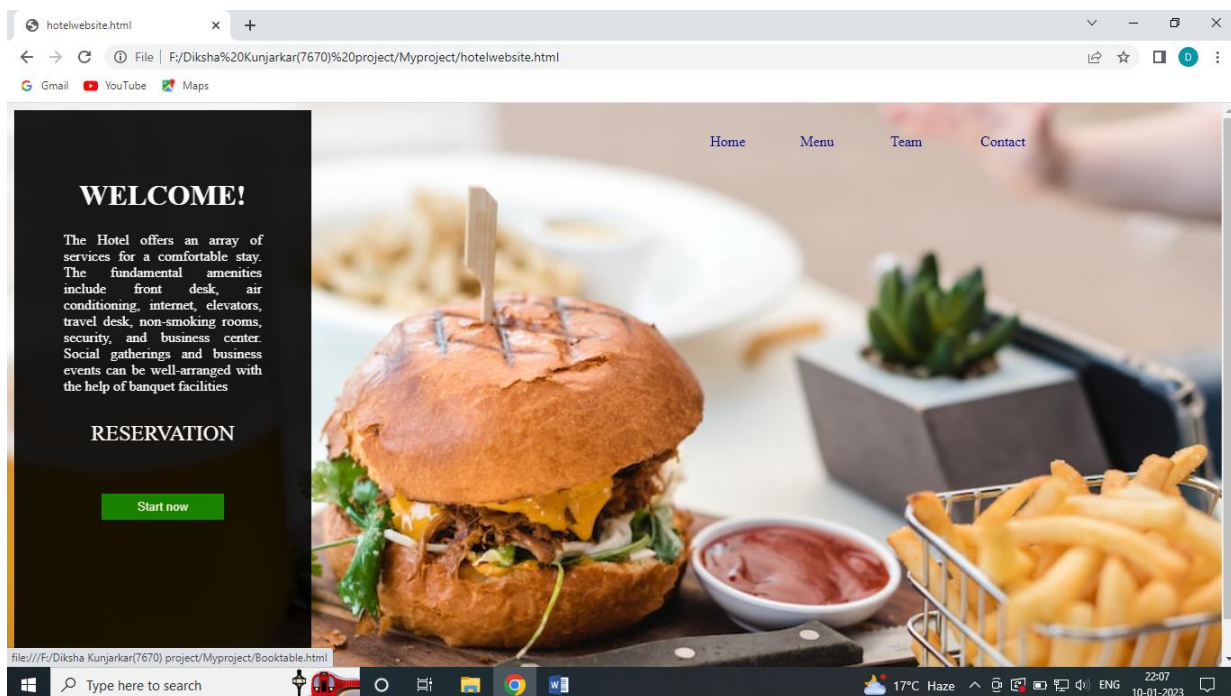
hotelwebsite.html × +

File | F:/Diksha%20Kunjarkar(7670)%20project/Myproject/hotelwebsite.html

Gmail YouTube Maps

Home Menu Team Contact

WELCOME!

The Hotel offers an array of services for a comfortable stay. The fundamental amenities include front desk, air conditioning, internet, elevators, travel desk, non-smoking rooms, security, and business center. Social gatherings and business events can be well-arranged with the help of banquet facilities

RESERVATION

Start now

file:///F:/Diksha Kunjarkar(7670) project/Myproject/Booktable.html

Type here to search

17°C Haze ENG 22:07 10-01-2023